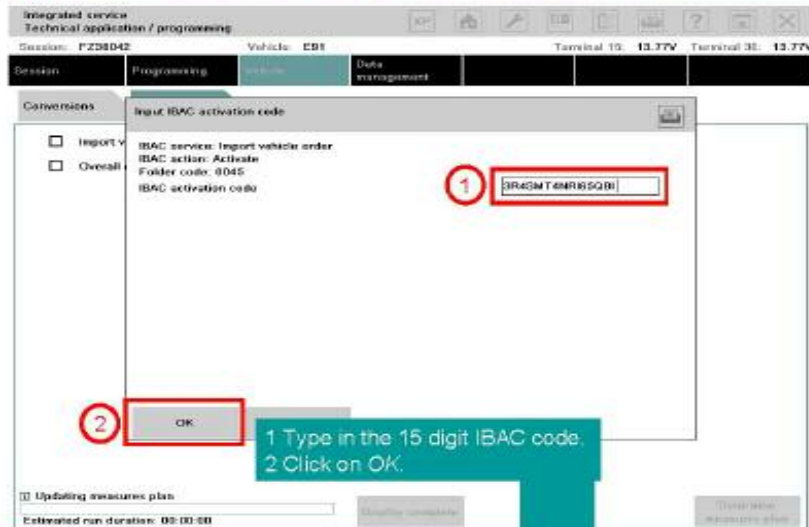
Integrated service
Technical application / programming

Session: FZ38042
Vehicle: E91
Terminal 15: 13.77V
Terminal 30: 13.77V

Session
Programming
Vehicle
Data management

Conversions

Import v
Overall

Input IBAC activation code

IBAC service: Import vehicle order
IBAC action: Activate
Folder code: 6045
IBAC activation code

1
3R4SMT4NRI6SQBI

2
OK

1 Type in the 15 digit IBAC code.
2 Click on OK.

Updating measures plan
Estimated run duration: 00:00:00

Display complete
Determine measures plan